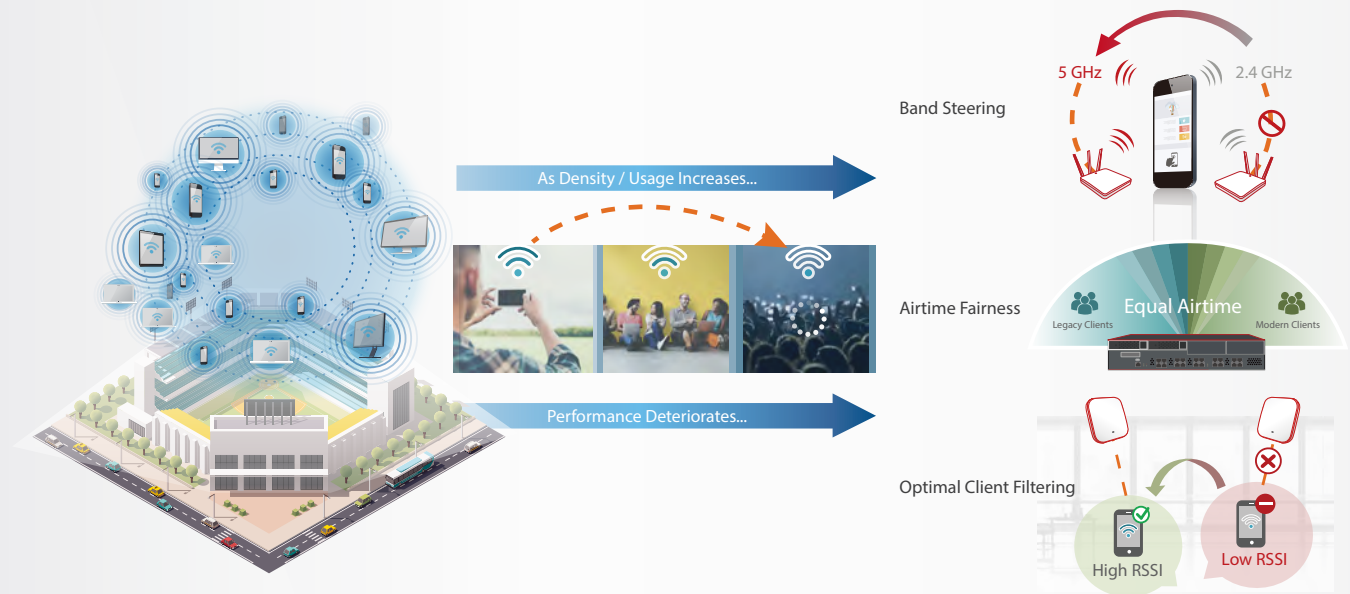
As Density / Usage Increases...

Performance Deteriorates...

Band Steering

5 GHz

2.4 GHz

Airtime Fairness

Equal Airtime

Legacy Clients

Modern Clients

Optimal Client Filtering

High RSSI

Low RSSI